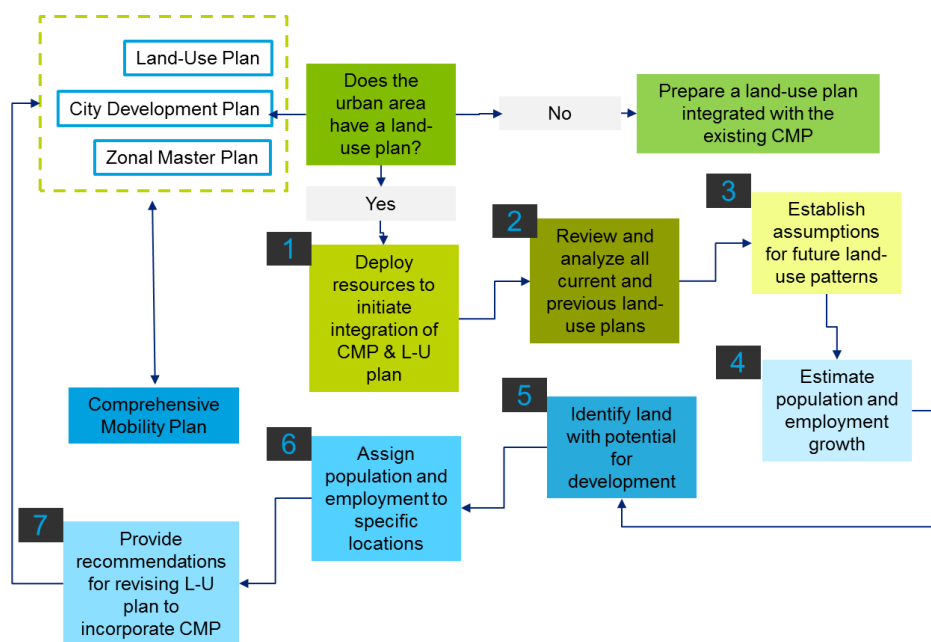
Land-Use Plan

City Development Plan

Zonal Master Plan

Does the urban area have a land-use plan?

No

Prepare a land-use plan integrated with the existing CMP

Yes

1

Deploy resources to initiate integration of CMP & L-U plan

2

Review and analyze all current and previous land-use plans

3

Establish assumptions for future land-use patterns

4

Estimate population and employment growth

Comprehensive Mobility Plan

5

Identify land with potential for development

6

Assign population and employment to specific locations

7

Provide recommendations for revising L-U plan to incorporate CMP